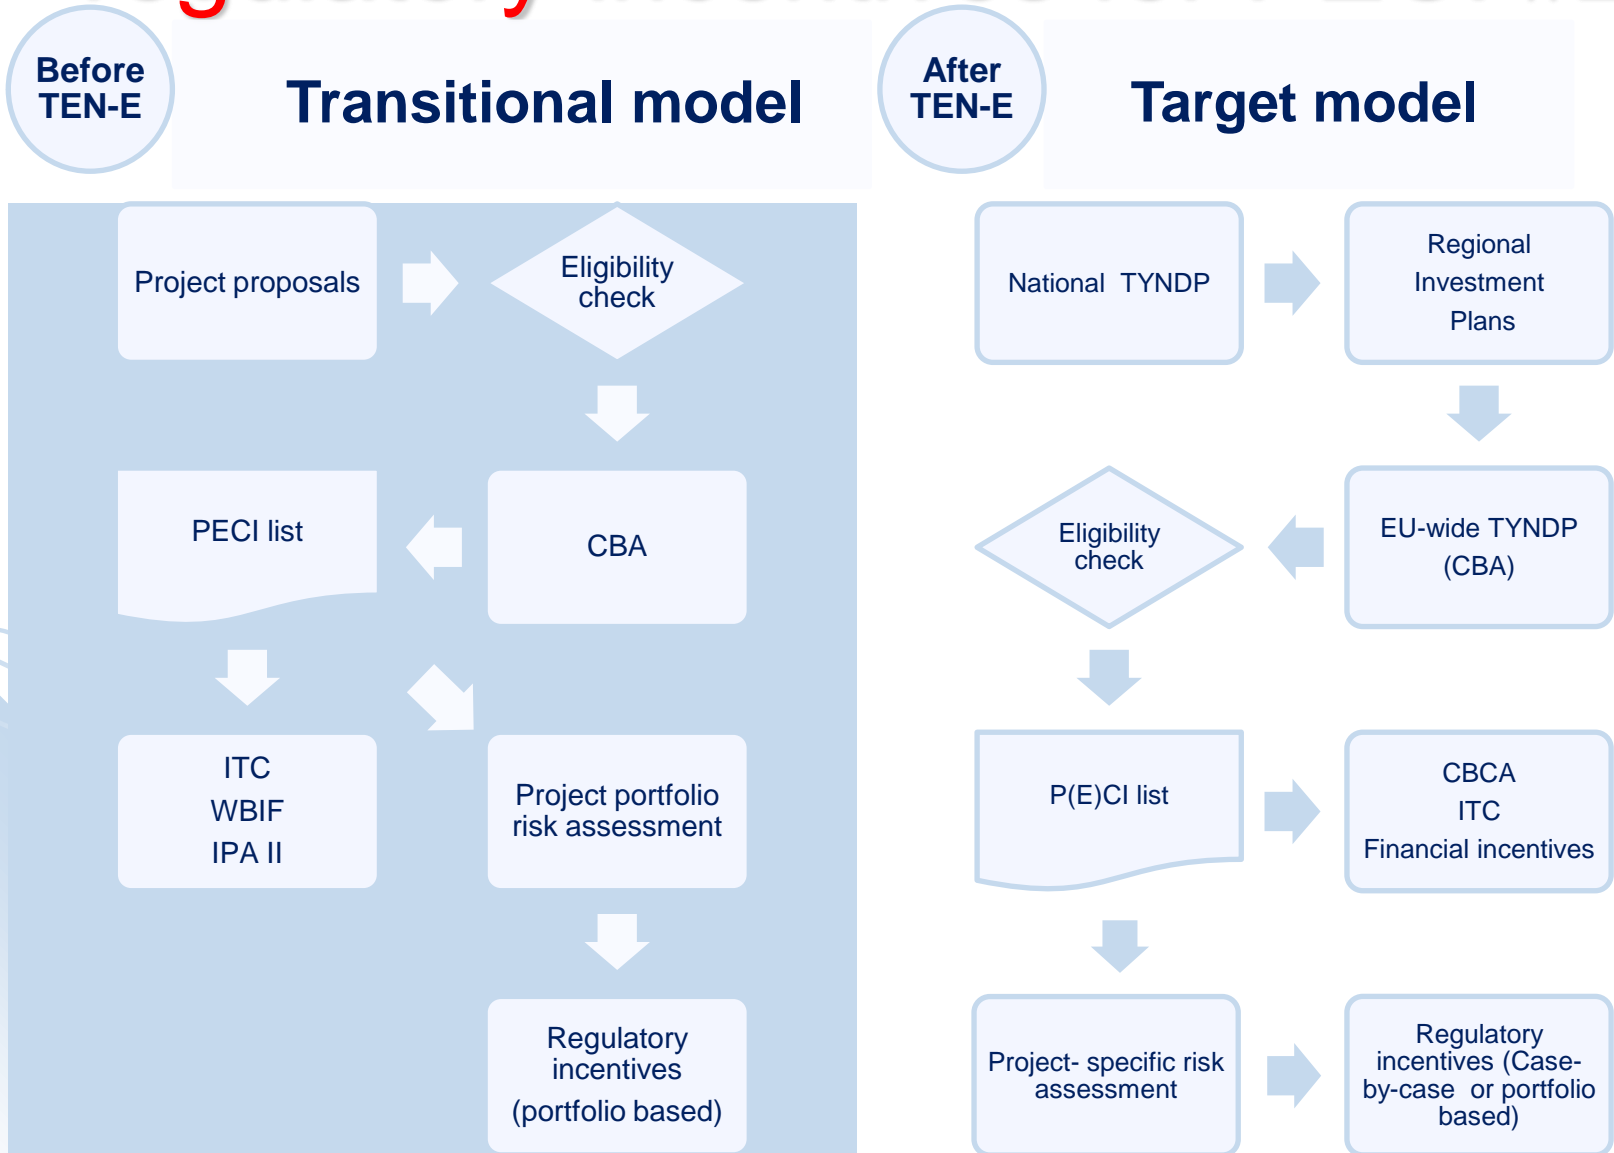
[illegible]

Before TEN-E

Transitional model

After TEN-E

Target model

Project proposals

Eligibility check

PECI list

CBA

ITC
WBIF
IPA II

Project portfolio risk assessment

Regulatory incentives
(portfolio based)

National TYNDP

Regional Investment Plans

Eligibility check

EU-wide TYNDP (CBA)

P(E)CI list

CBCA
ITC
Financial incentives

Project- specific risk assessment

Regulatory incentives (Case-by-case or portfolio based)